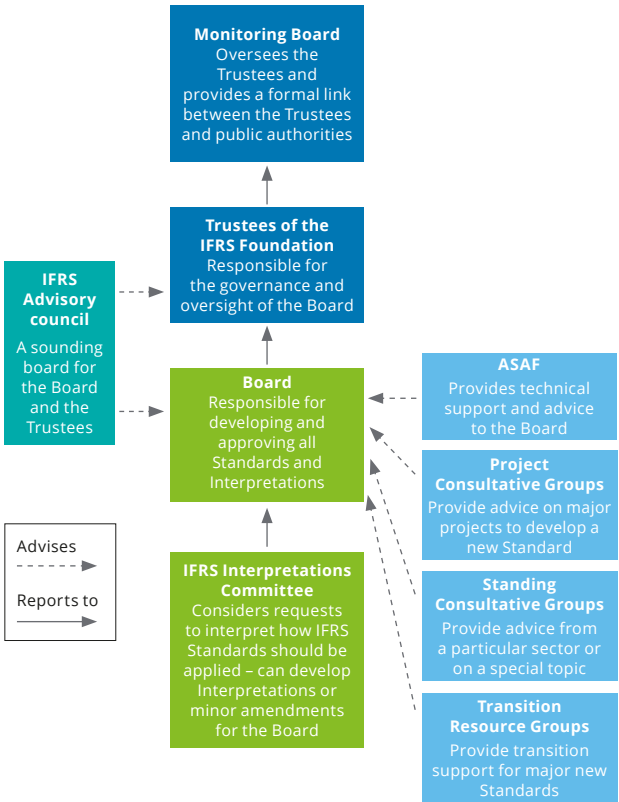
**Monitoring Board**
Oversees the Trustees and provides a formal link between the Trustees and public authorities

**Trustees of the IFRS Foundation**
Responsible for the governance and oversight of the Board

**IFRS Advisory council**
A sounding board for the Board and the Trustees

**Board**
Responsible for developing and approving all Standards and Interpretations

**ASAF**
Provides technical support and advice to the Board

**Project Consultative Groups**
Provide advice on major projects to develop a new Standard

**Standing Consultative Groups**
Provide advice from a particular sector or on a special topic

**Transition Resource Groups**
Provide transition support for major new Standards

**IFRS Interpretations Committee**
Considers requests to interpret how IFRS Standards should be applied – can develop Interpretations or minor amendments for the Board

Advises

Reports to